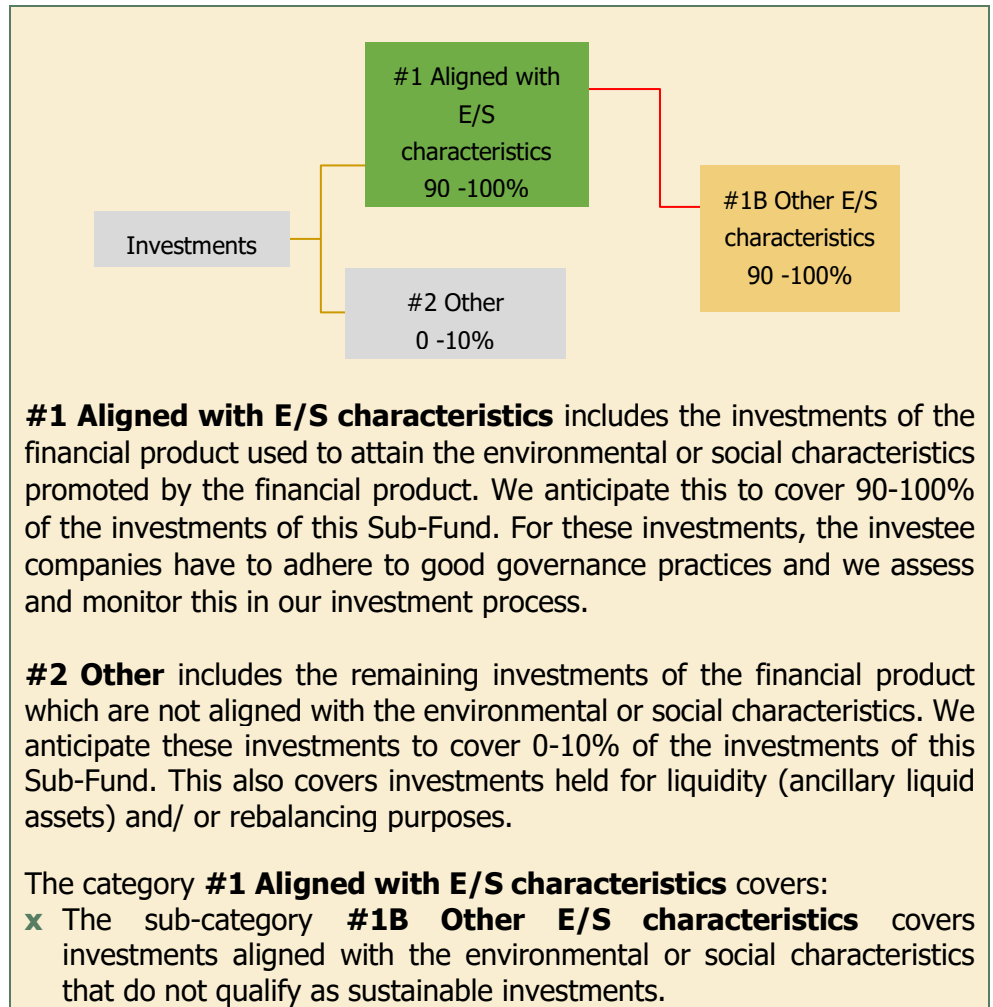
#1 Aligned with E/S characteristics 90 -100%

Investments

#1B Other E/S characteristics 90 -100%

#2 Other 0 -10%

**#1 Aligned with E/S characteristics** includes the investments of the financial product used to attain the environmental or social characteristics promoted by the financial product. We anticipate this to cover 90-100% of the investments of this Sub-Fund. For these investments, the investee companies have to adhere to good governance practices and we assess and monitor this in our investment process.

**#2 Other** includes the remaining investments of the financial product which are not aligned with the environmental or social characteristics. We anticipate these investments to cover 0-10% of the investments of this Sub-Fund. This also covers investments held for liquidity (ancillary liquid assets) and/ or rebalancing purposes.

The category **#1 Aligned with E/S characteristics** covers:
x The sub-category **#1B Other E/S characteristics** covers investments aligned with the environmental or social characteristics that do not qualify as sustainable investments.